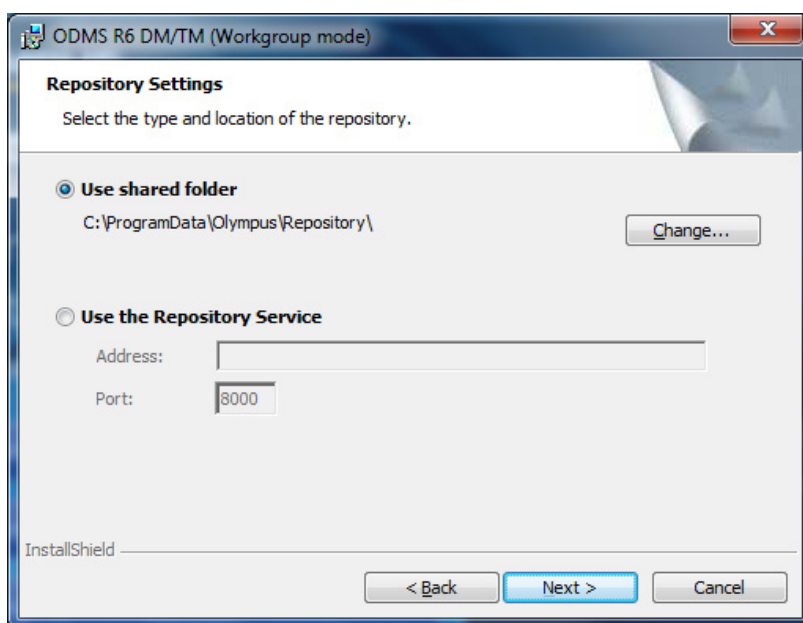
ODMS R6 DM/TM (Workgroup mode)

X

Repository Settings

Select the type and location of the repository.

Use shared folder

C:\ProgramData\Olympus\Repository\

Change...

Use the Repository Service

Address:

Port: 8000

InstallShield

< Back

Next >

Cancel